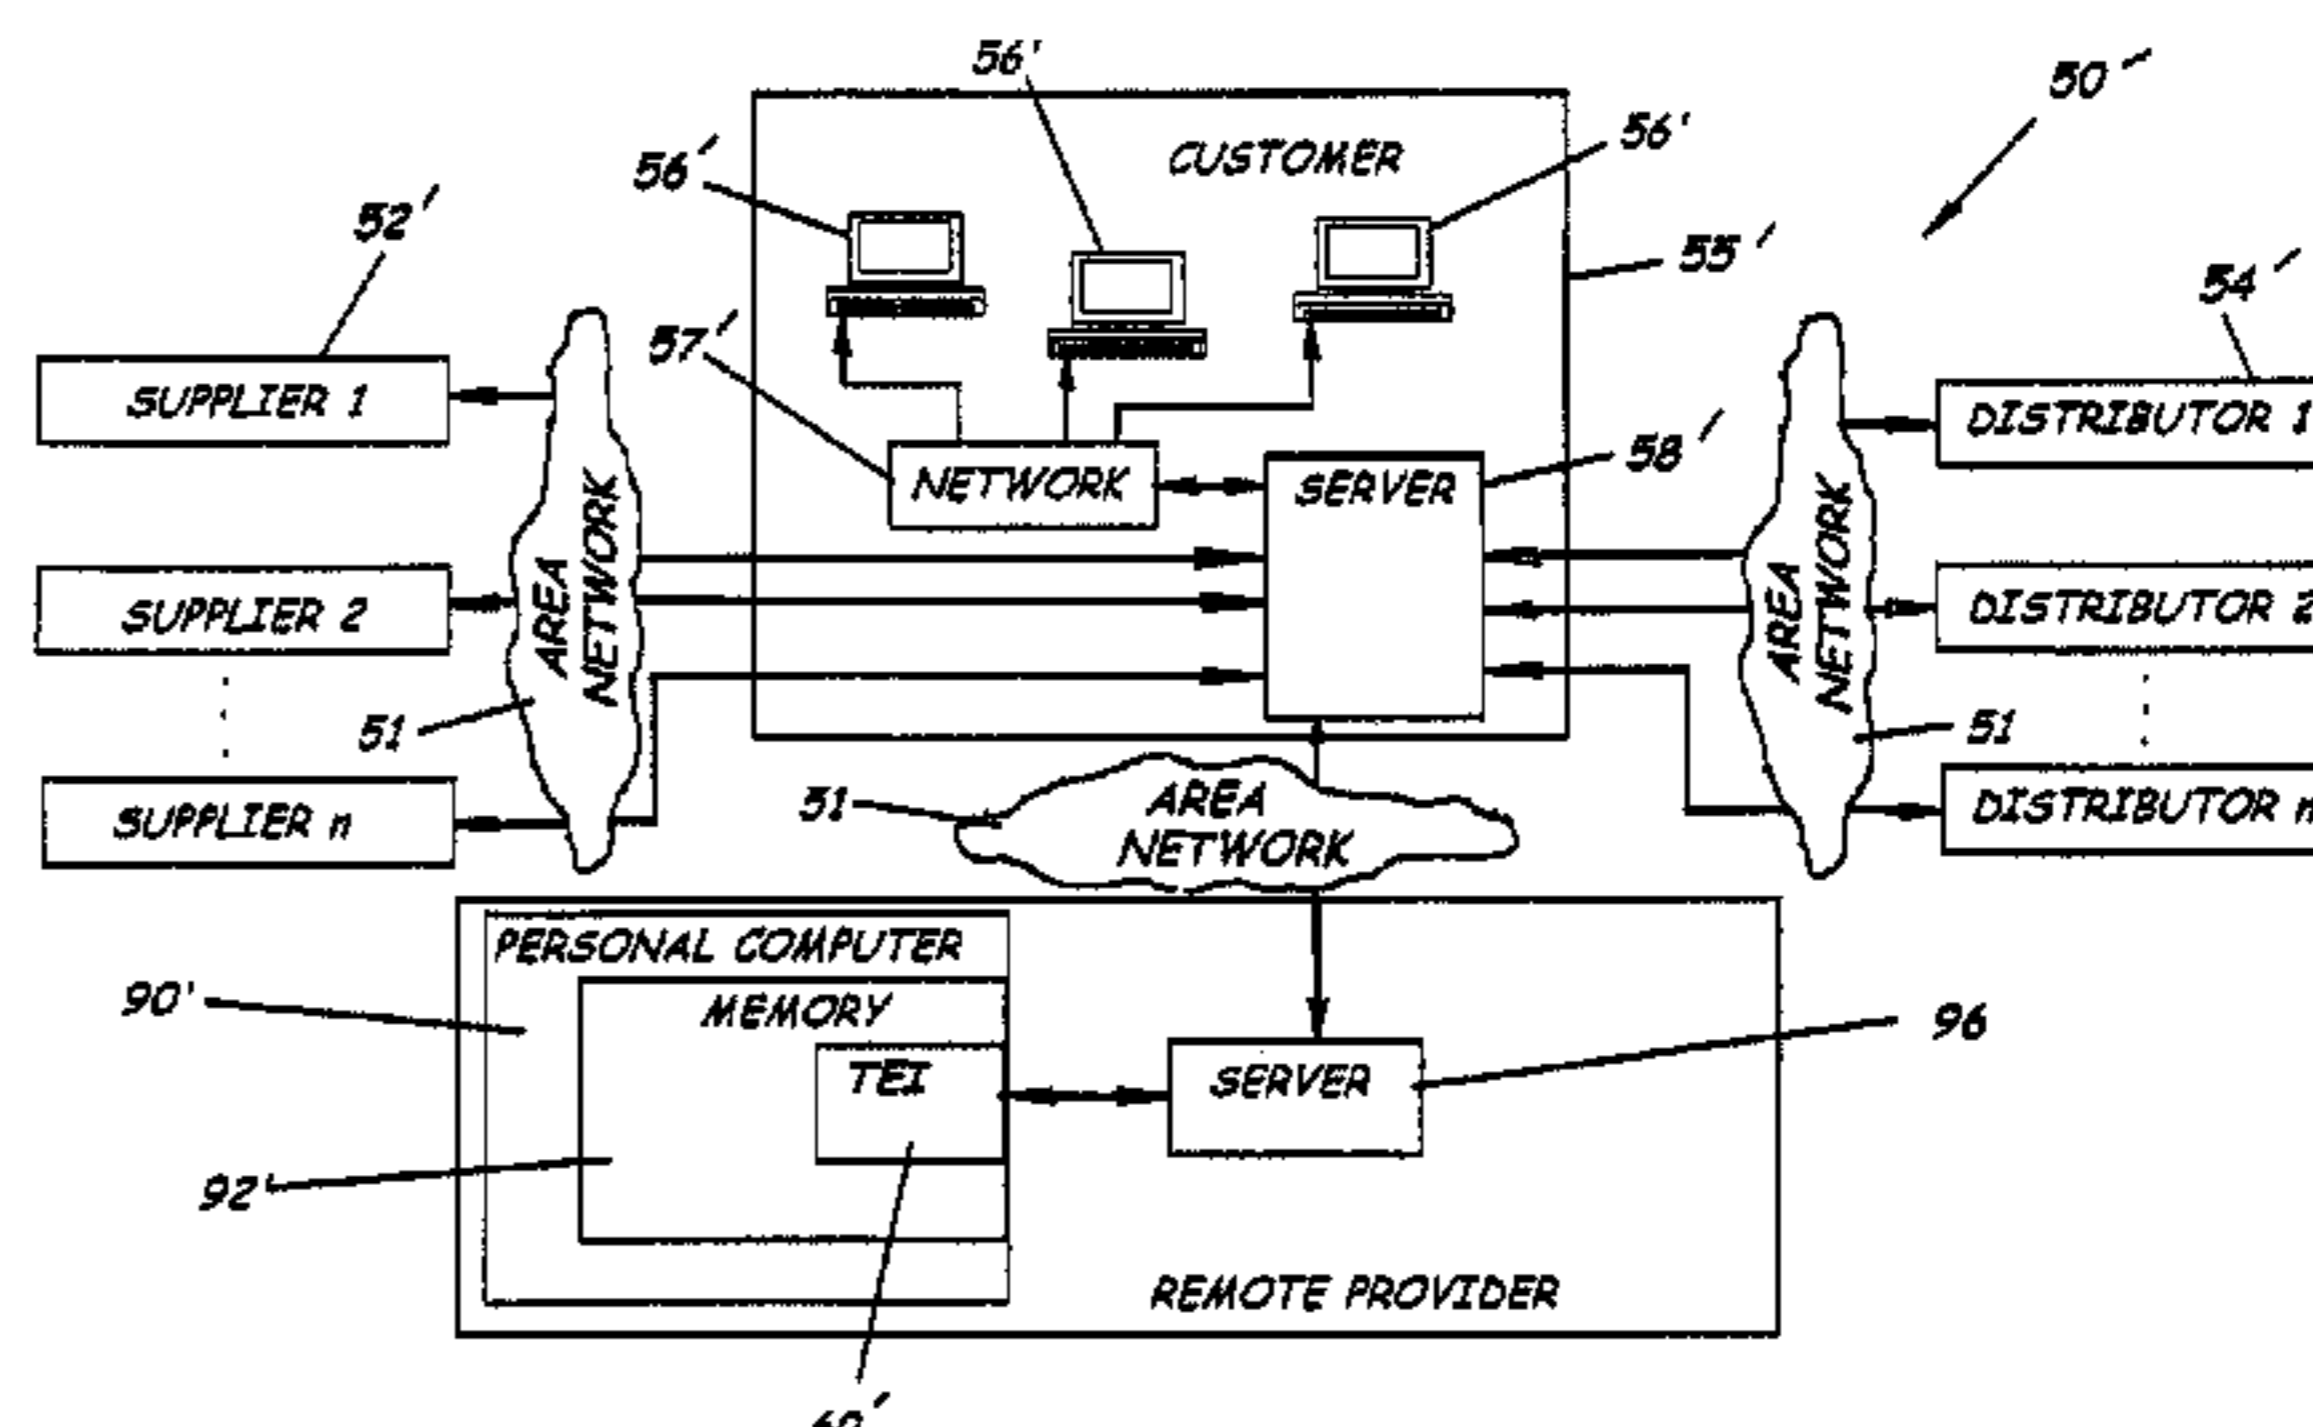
56'

50''

56'

CUSTOMER

56'

52'

55'

54'

57'

SUPPLIER 1

DISTRIBUTOR 1

NETWORK

SERVER

58'

AREA NETWORK

AREA NETWORK

SUPPLIER 2

DISTRIBUTOR 2

51

51

SUPPLIER n

DISTRIBUTOR n

51

AREA NETWORK

PERSONAL COMPUTER

90'

MEMORY

96

TEI

SERVER

92'

REMOTE PROVIDER

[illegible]